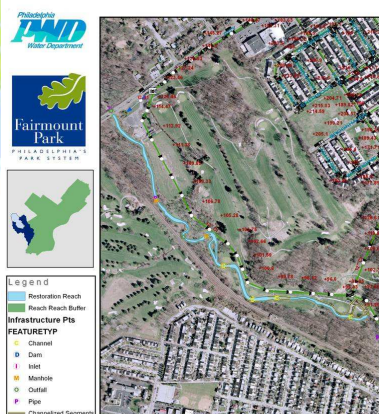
Philadelphia
PWD
Water Department

Fairmount Park
PHILADELPHIA'S PARK SYSTEM

Legend
Restoration Reach
Reach Reach Buffer
Infrastructure Pts
FEATURETYP
C Channel
D Dam
I Inlet
M Manhole
O Outfall
P Pipe
Channelized Segments